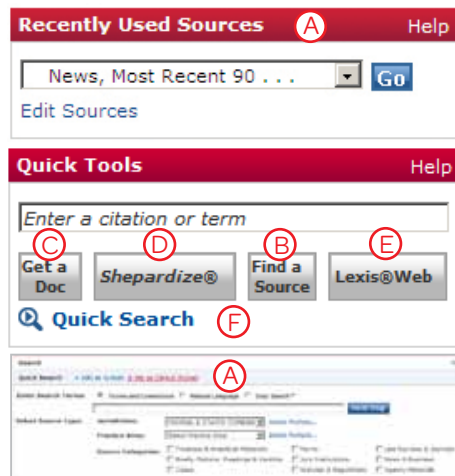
Recently Used Sources
A
Help

News, Most Recent 90 . . .
Go

Edit Sources

Quick Tools
Help

Enter a citation or term

C
D
B
E

Get a Doc
Shepardize®
Find a Source
Lexis®Web

Quick Search
F

Search
Quick Search
A
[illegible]
Enter Search Terms
Terms and Connectors
Natural Language
Easy Search™
Next Step
Select Source Types
Jurisdiction:
Practice Area:
Source Categories:
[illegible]